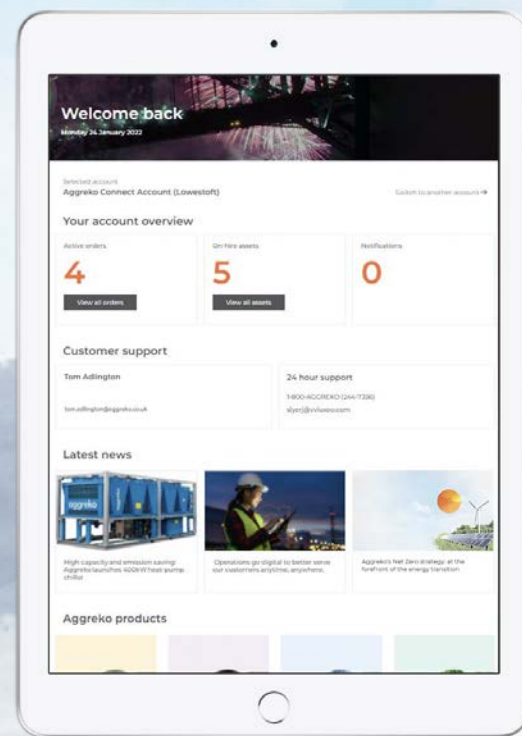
Welcome back
Monday 24 January 2022

Selected account
Aggreko Connect Account (Lowestoft)

Switch to another account →

Your account overview

Active orders
4
View all orders

On hire assets
5
View all assets

Notifications
0

Customer support

Tom Adlington

tom.adlington@aggreko.co.uk

24 hour support

1-800-AGGREKO (244-7356)

slyer@xviluxeo.com

Latest news

aggreko

High capacity and emission saving: Aggreko launches 400kW heat pump chiller

Operations go digital to better serve our customers anytime, anywhere.

Aggreko's Net Zero strategy: at the forefront of the energy transition

Aggreko products